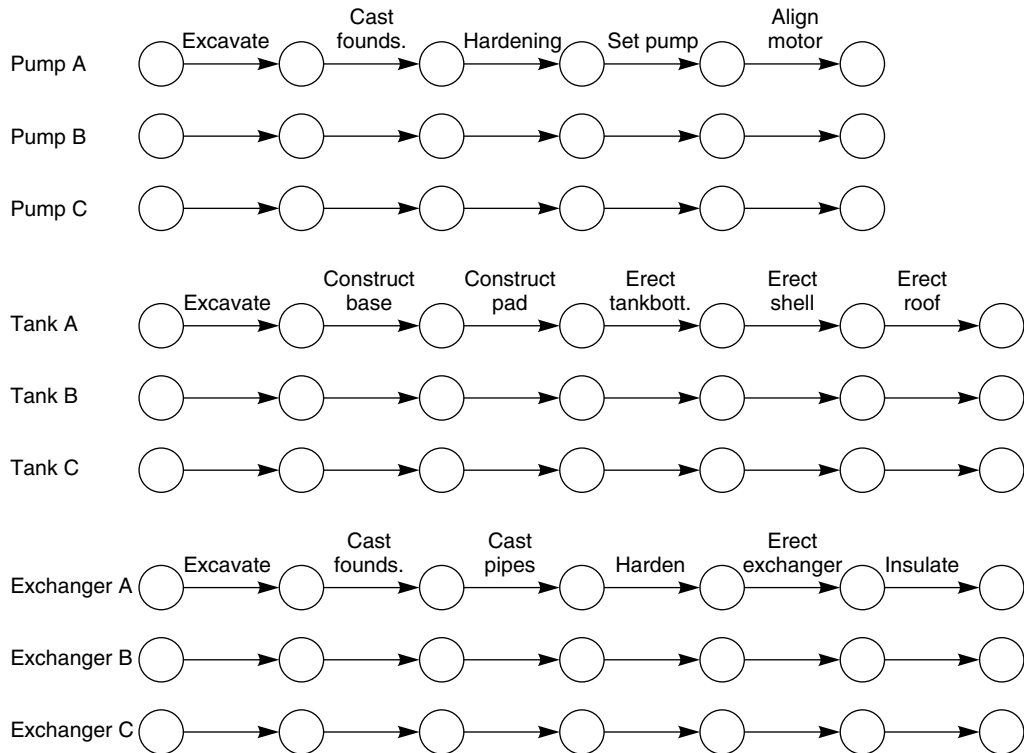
Pump A — Excavate — Cast founds. — Hardening — Set pump — Align motor

Pump B

Pump C

Tank A — Excavate — Construct base — Construct pad — Erect tankbott. — Erect shell — Erect roof

Tank B

Tank C

Exchanger A — Excavate — Cast founds. — Cast pipes — Harden — Erect exchanger — Insulate

Exchanger B

Exchanger C